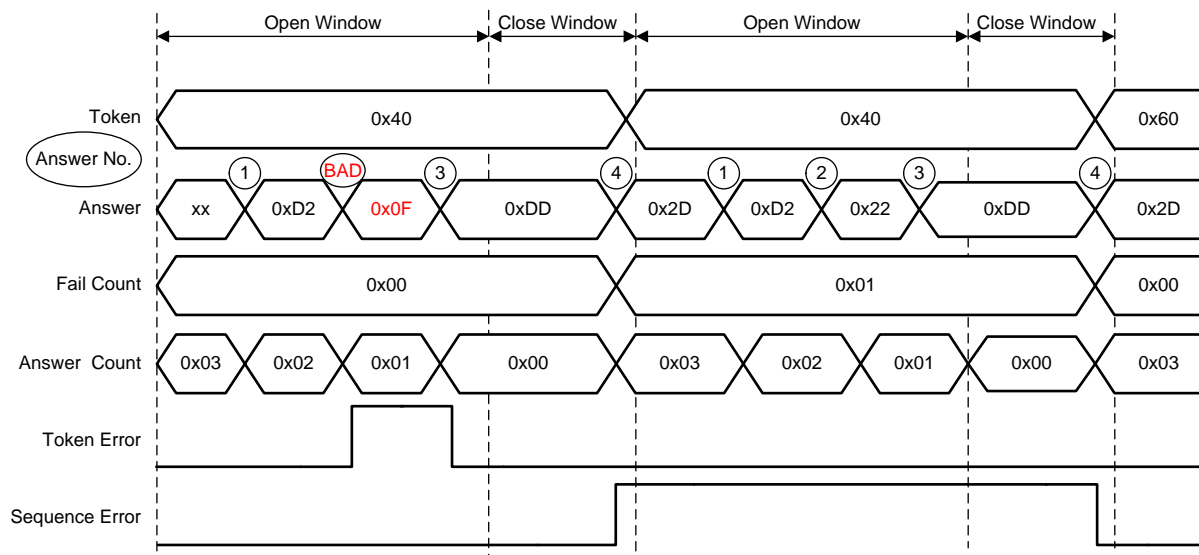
Open Window
Close Window
Open Window
Close Window

Token
0x40
0x40
0x60

Answer No.
1
BAD
3
4
1
2
3
4

Answer
xx
0xD2
0x0F
0xDD
0x2D
0xD2
0x22
0xDD
0x2D

Fail Count
0x00
0x01
0x00

Answer Count
0x03
0x02
0x01
0x00
0x03
0x02
0x01
0x00
0x03

Token Error

Sequence Error